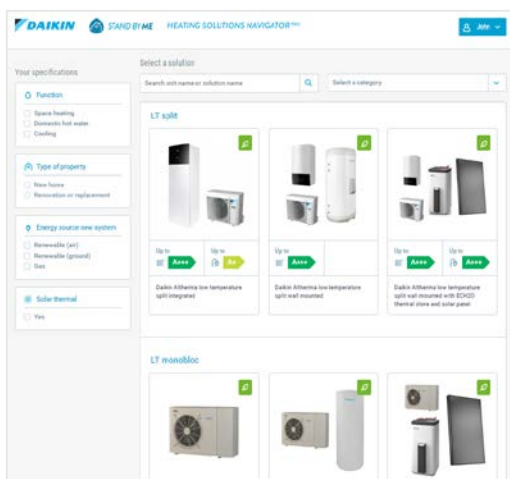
DAIKIN STAND BY ME HEATING SOLUTIONS NAVIGATOR

John

Your specifications

Function
Space heating
Domestic hot water
Cooling

Type of property
New home
Renovation or replacement

Energy source new system
Renewable (air)
Renewable (ground)
Gas

Solar thermal
Yes

Select a solution

Search unit name or solution name

Select a category

LT split

Up to A+++
Up to A+

Daikin Altherma low temperature split integrated

Up to A+++

Daikin Altherma low temperature split wall mounted

Up to A+++
Up to A+++

Daikin Altherma low temperature split wall mounted with ECH2O thermal store and solar panel

LT monobloc